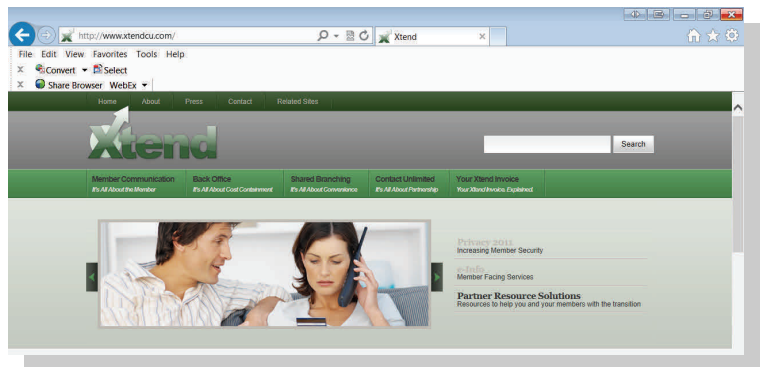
http://www.xtendcu.com/
Xtend
File Edit View Favorites Tools Help
Convert Select
Share Browser WebEx

Home About Press Contact Related Sites

Xtend

Search

Member Communication
It's All About the Member
Back Office
It's All About Cost Containment
Shared Branching
It's All About Convenience
Contact Unlimited
It's All About Partnership
Your Xtend Invoice
Your Xtend Invoice, Explained.

Privacy 2011
Increasing Member Security

e-Info
Member Facing Services

Partner Resource Solutions
Resources to help you and your members with the transition